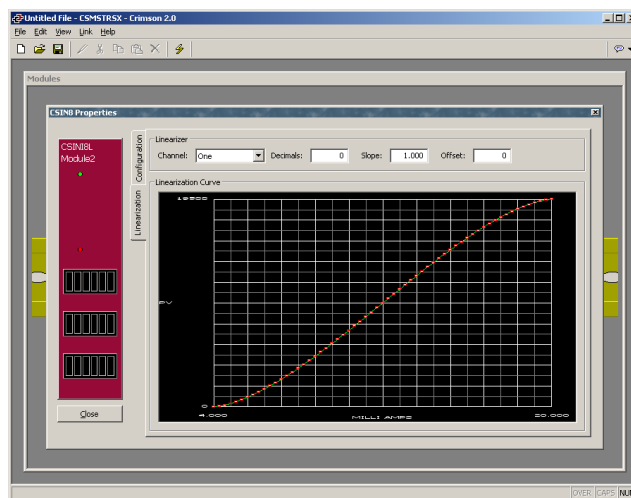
Untitled File - CSMSTRSX - Crimson 2.0

File Edit View Link Help

Modules

CSIN8 Properties

CSINI8L
Module2

Configuration

Linearization

Linearizer

Channel: One

Decimals: 0

Slope: 1.000

Offset: 0

Linearization Curve

10000

PV

0

4.000

MILLI AMPS

20.000

Close

OVER CAPS NU